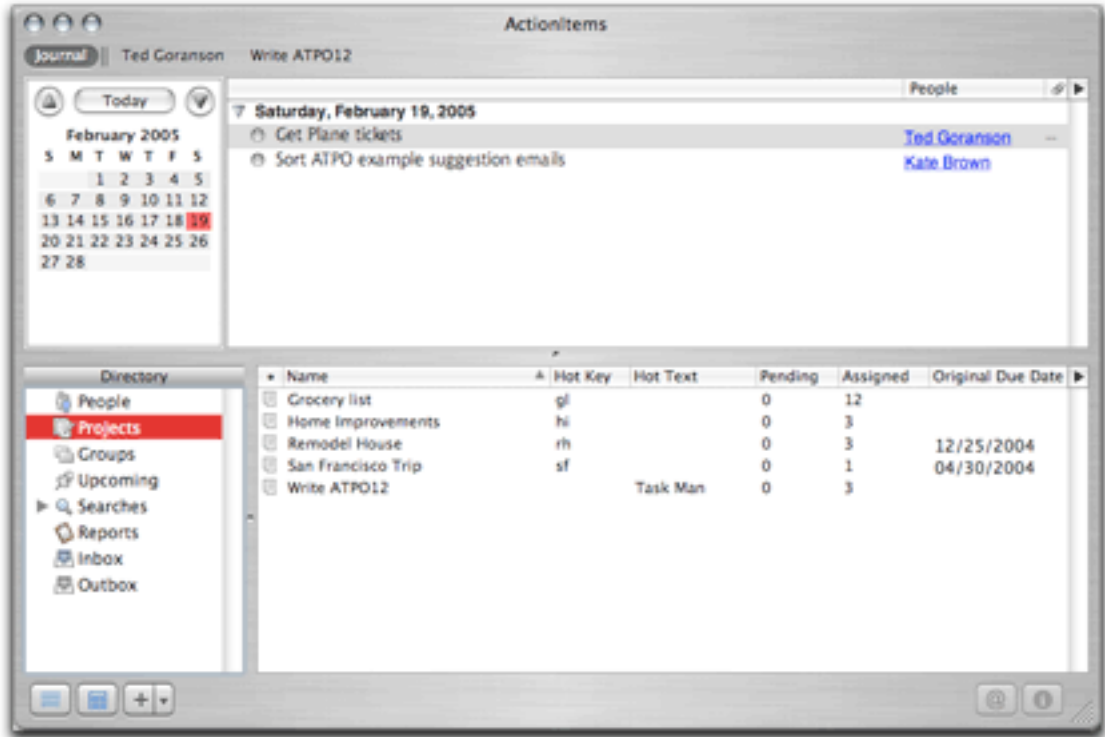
ActionItems

Journal | Ted Goranson | Write ATPO12

Today

February 2005

| S | M | T | W | T | F | S |
|---|---|---|---|---|---|---|
| | | 1 | 2 | 3 | 4 | 5 |
| 6 | 7 | 8 | 9 | 10 | 11 | 12 |
| 13 | 14 | 15 | 16 | 17 | 18 | 19 |
| 20 | 21 | 22 | 23 | 24 | 25 | 26 |
| 27 | 28 | | | | | |

People

Saturday, February 19, 2005

Get Plane tickets — Ted Goranson

Sort ATPO example suggestion emails — Kate Brown

Directory

People
Projects
Groups
Upcoming
Searches
Reports
Inbox
Outbox

| Name | Hot Key | Hot Text | Pending | Assigned | Original Due Date |
|---|---|---|---|---|---|
| Grocery list | gl | | 0 | 12 | |
| Home Improvements | hi | | 0 | 3 | |
| Remodel House | rh | | 0 | 3 | 12/25/2004 |
| San Francisco Trip | sf | | 0 | 1 | 04/30/2004 |
| Write ATPO12 | | Task Man | 0 | 3 | |